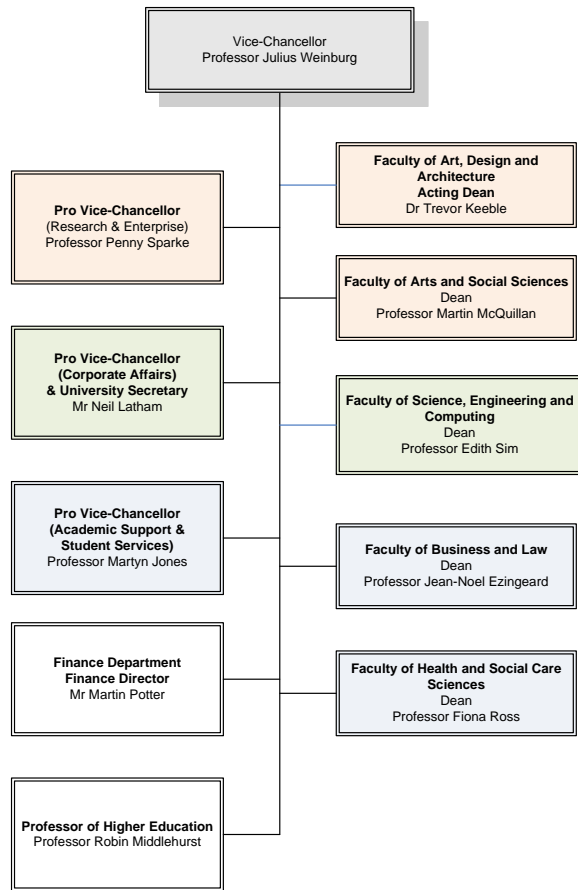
Vice-Chancellor
Professor Julius Weinburg

Faculty of Art, Design and Architecture
Acting Dean
Dr Trevor Keeble

Pro Vice-Chancellor
(Research & Enterprise)
Professor Penny Sparke

Faculty of Arts and Social Sciences
Dean
Professor Martin McQuillan

Pro Vice-Chancellor
(Corporate Affairs)
& University Secretary
Mr Neil Latham

Faculty of Science, Engineering and Computing
Dean
Professor Edith Sim

Pro Vice-Chancellor
(Academic Support & Student Services)
Professor Martyn Jones

Faculty of Business and Law
Dean
Professor Jean-Noel Ezingeard

Finance Department
Finance Director
Mr Martin Potter

Faculty of Health and Social Care Sciences
Dean
Professor Fiona Ross

Professor of Higher Education
Professor Robin Middlehurst